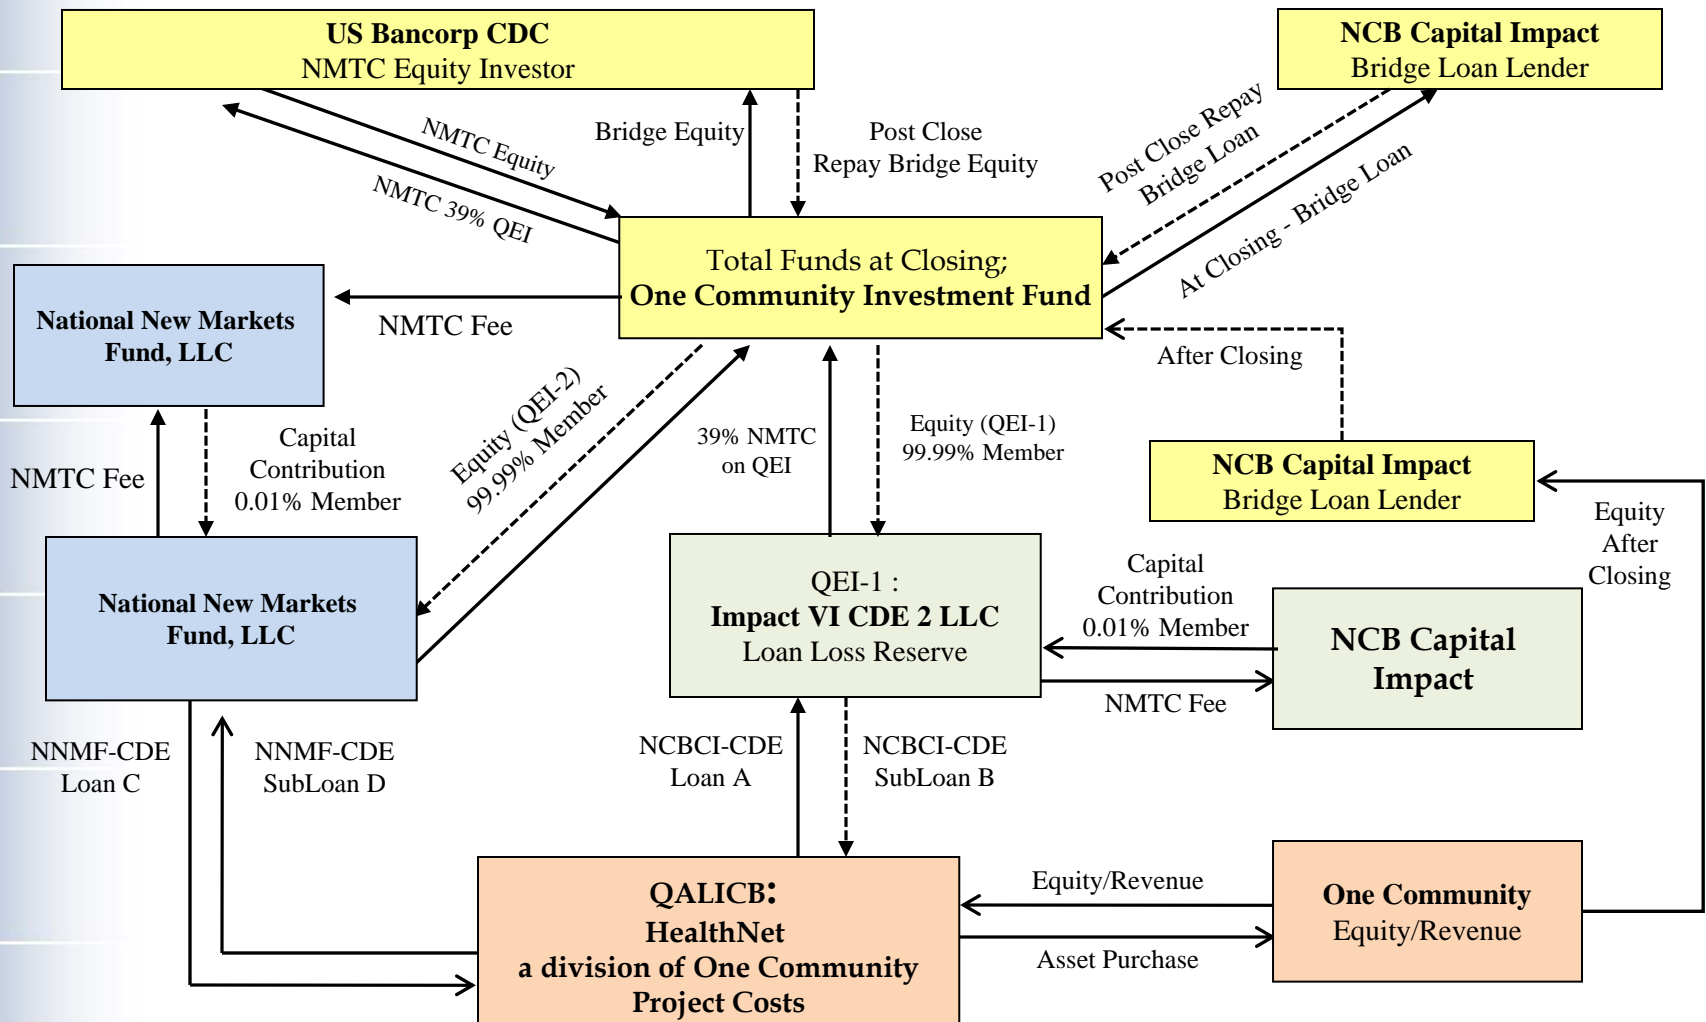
US Bancorp CDC
NMTC Equity Investor

NCB Capital Impact
Bridge Loan Lender

NMTC Equity

NMTC 39% QEI

Bridge Equity

Post Close
Repay Bridge Equity

Post Close Repay
Bridge Loan

At Closing - Bridge Loan

Total Funds at Closing;
One Community Investment Fund

National New Markets
Fund, LLC

NMTC Fee

After Closing

Capital
Contribution
0.01% Member

NMTC Fee

Equity (QEI-2)
99.99% Member

39% NMTC
on QEI

Equity (QEI-1)
99.99% Member

NCB Capital Impact
Bridge Loan Lender

Equity
After
Closing

National New Markets
Fund, LLC

QEI-1 :
Impact VI CDE 2 LLC
Loan Loss Reserve

Capital
Contribution
0.01% Member

NCB Capital
Impact

NMTC Fee

NNMF-CDE
Loan C

NNMF-CDE
SubLoan D

NCBCI-CDE
Loan A

NCBCI-CDE
SubLoan B

QALICB:
HealthNet
a division of One Community
Project Costs

Equity/Revenue

Asset Purchase

One Community
Equity/Revenue